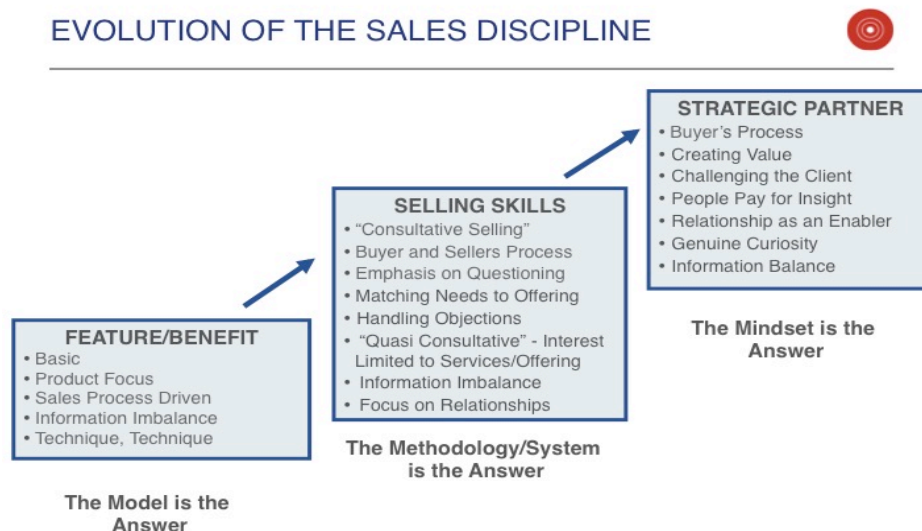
EVOLUTION OF THE SALES DISCIPLINE

FEATURE/BENEFIT
• Basic
• Product Focus
• Sales Process Driven
• Information Imbalance
• Technique, Technique

The Model is the Answer

SELLING SKILLS
• "Consultative Selling"
• Buyer and Sellers Process
• Emphasis on Questioning
• Matching Needs to Offering
• Handling Objections
• "Quasi Consultative" - Interest Limited to Services/Offering
• Information Imbalance
• Focus on Relationships

The Methodology/System is the Answer

STRATEGIC PARTNER
• Buyer's Process
• Creating Value
• Challenging the Client
• People Pay for Insight
• Relationship as an Enabler
• Genuine Curiosity
• Information Balance

The Mindset is the Answer